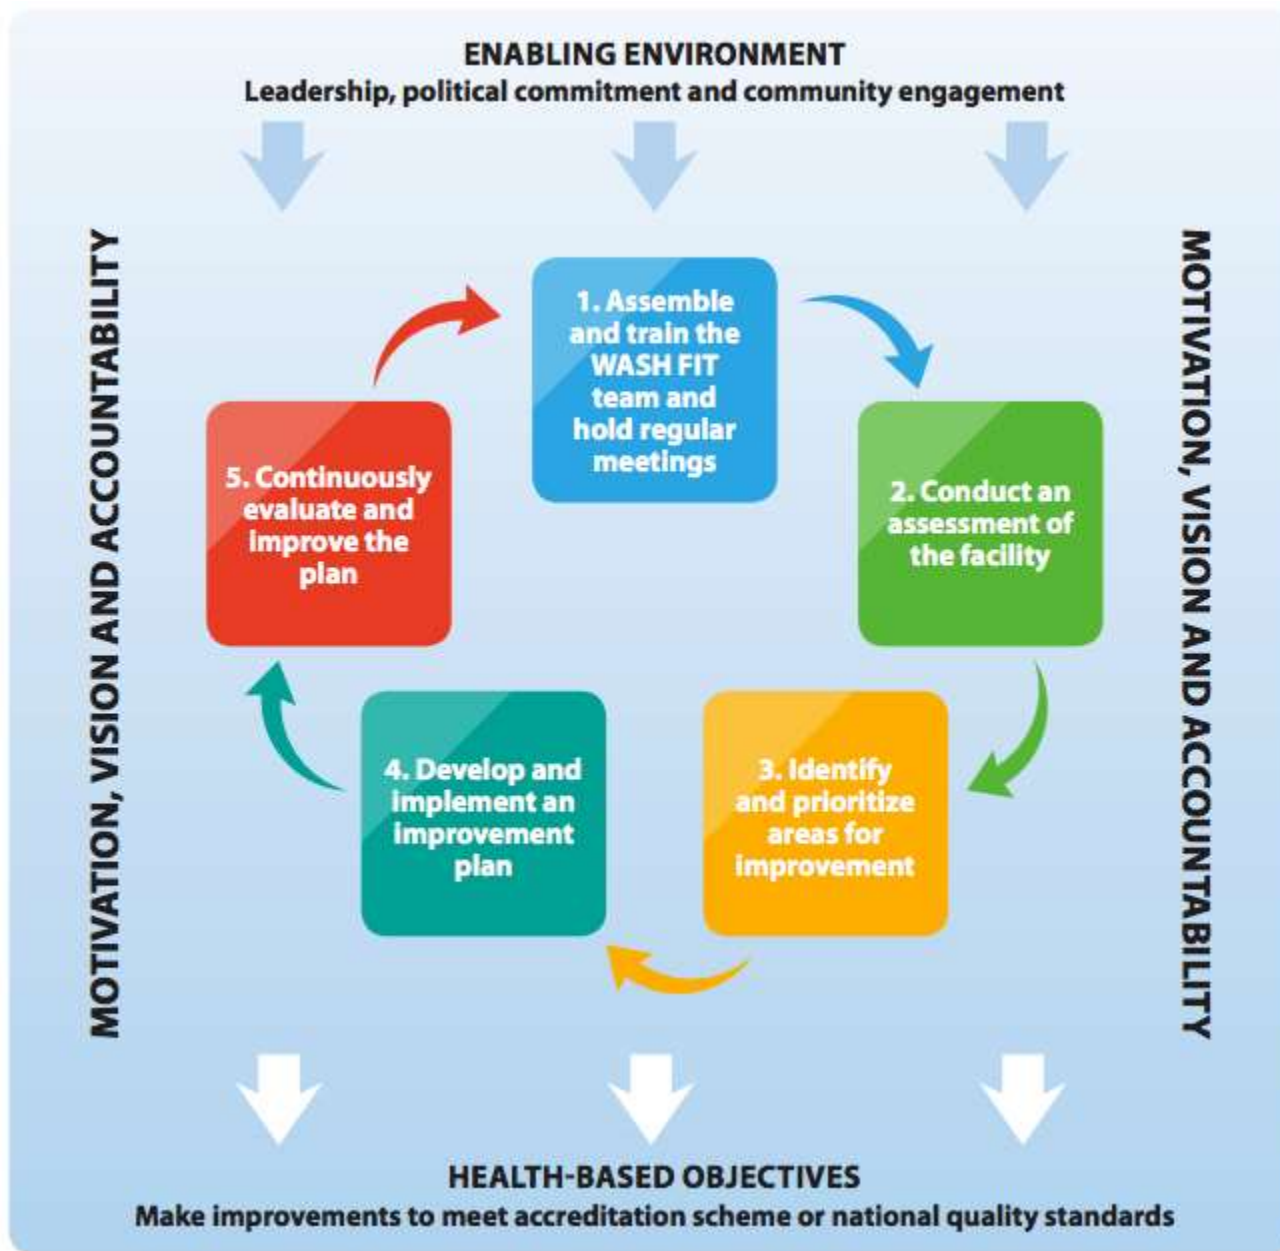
ENABLING ENVIRONMENT
Leadership, political commitment and community engagement

MOTIVATION, VISION AND ACCOUNTABILITY

1. Assemble and train the WASH FIT team and hold regular meetings

2. Conduct an assessment of the facility

3. Identify and prioritize areas for improvement

4. Develop and implement an improvement plan

5. Continuously evaluate and improve the plan

MOTIVATION, VISION AND ACCOUNTABILITY

HEALTH-BASED OBJECTIVES
Make improvements to meet accreditation scheme or national quality standards